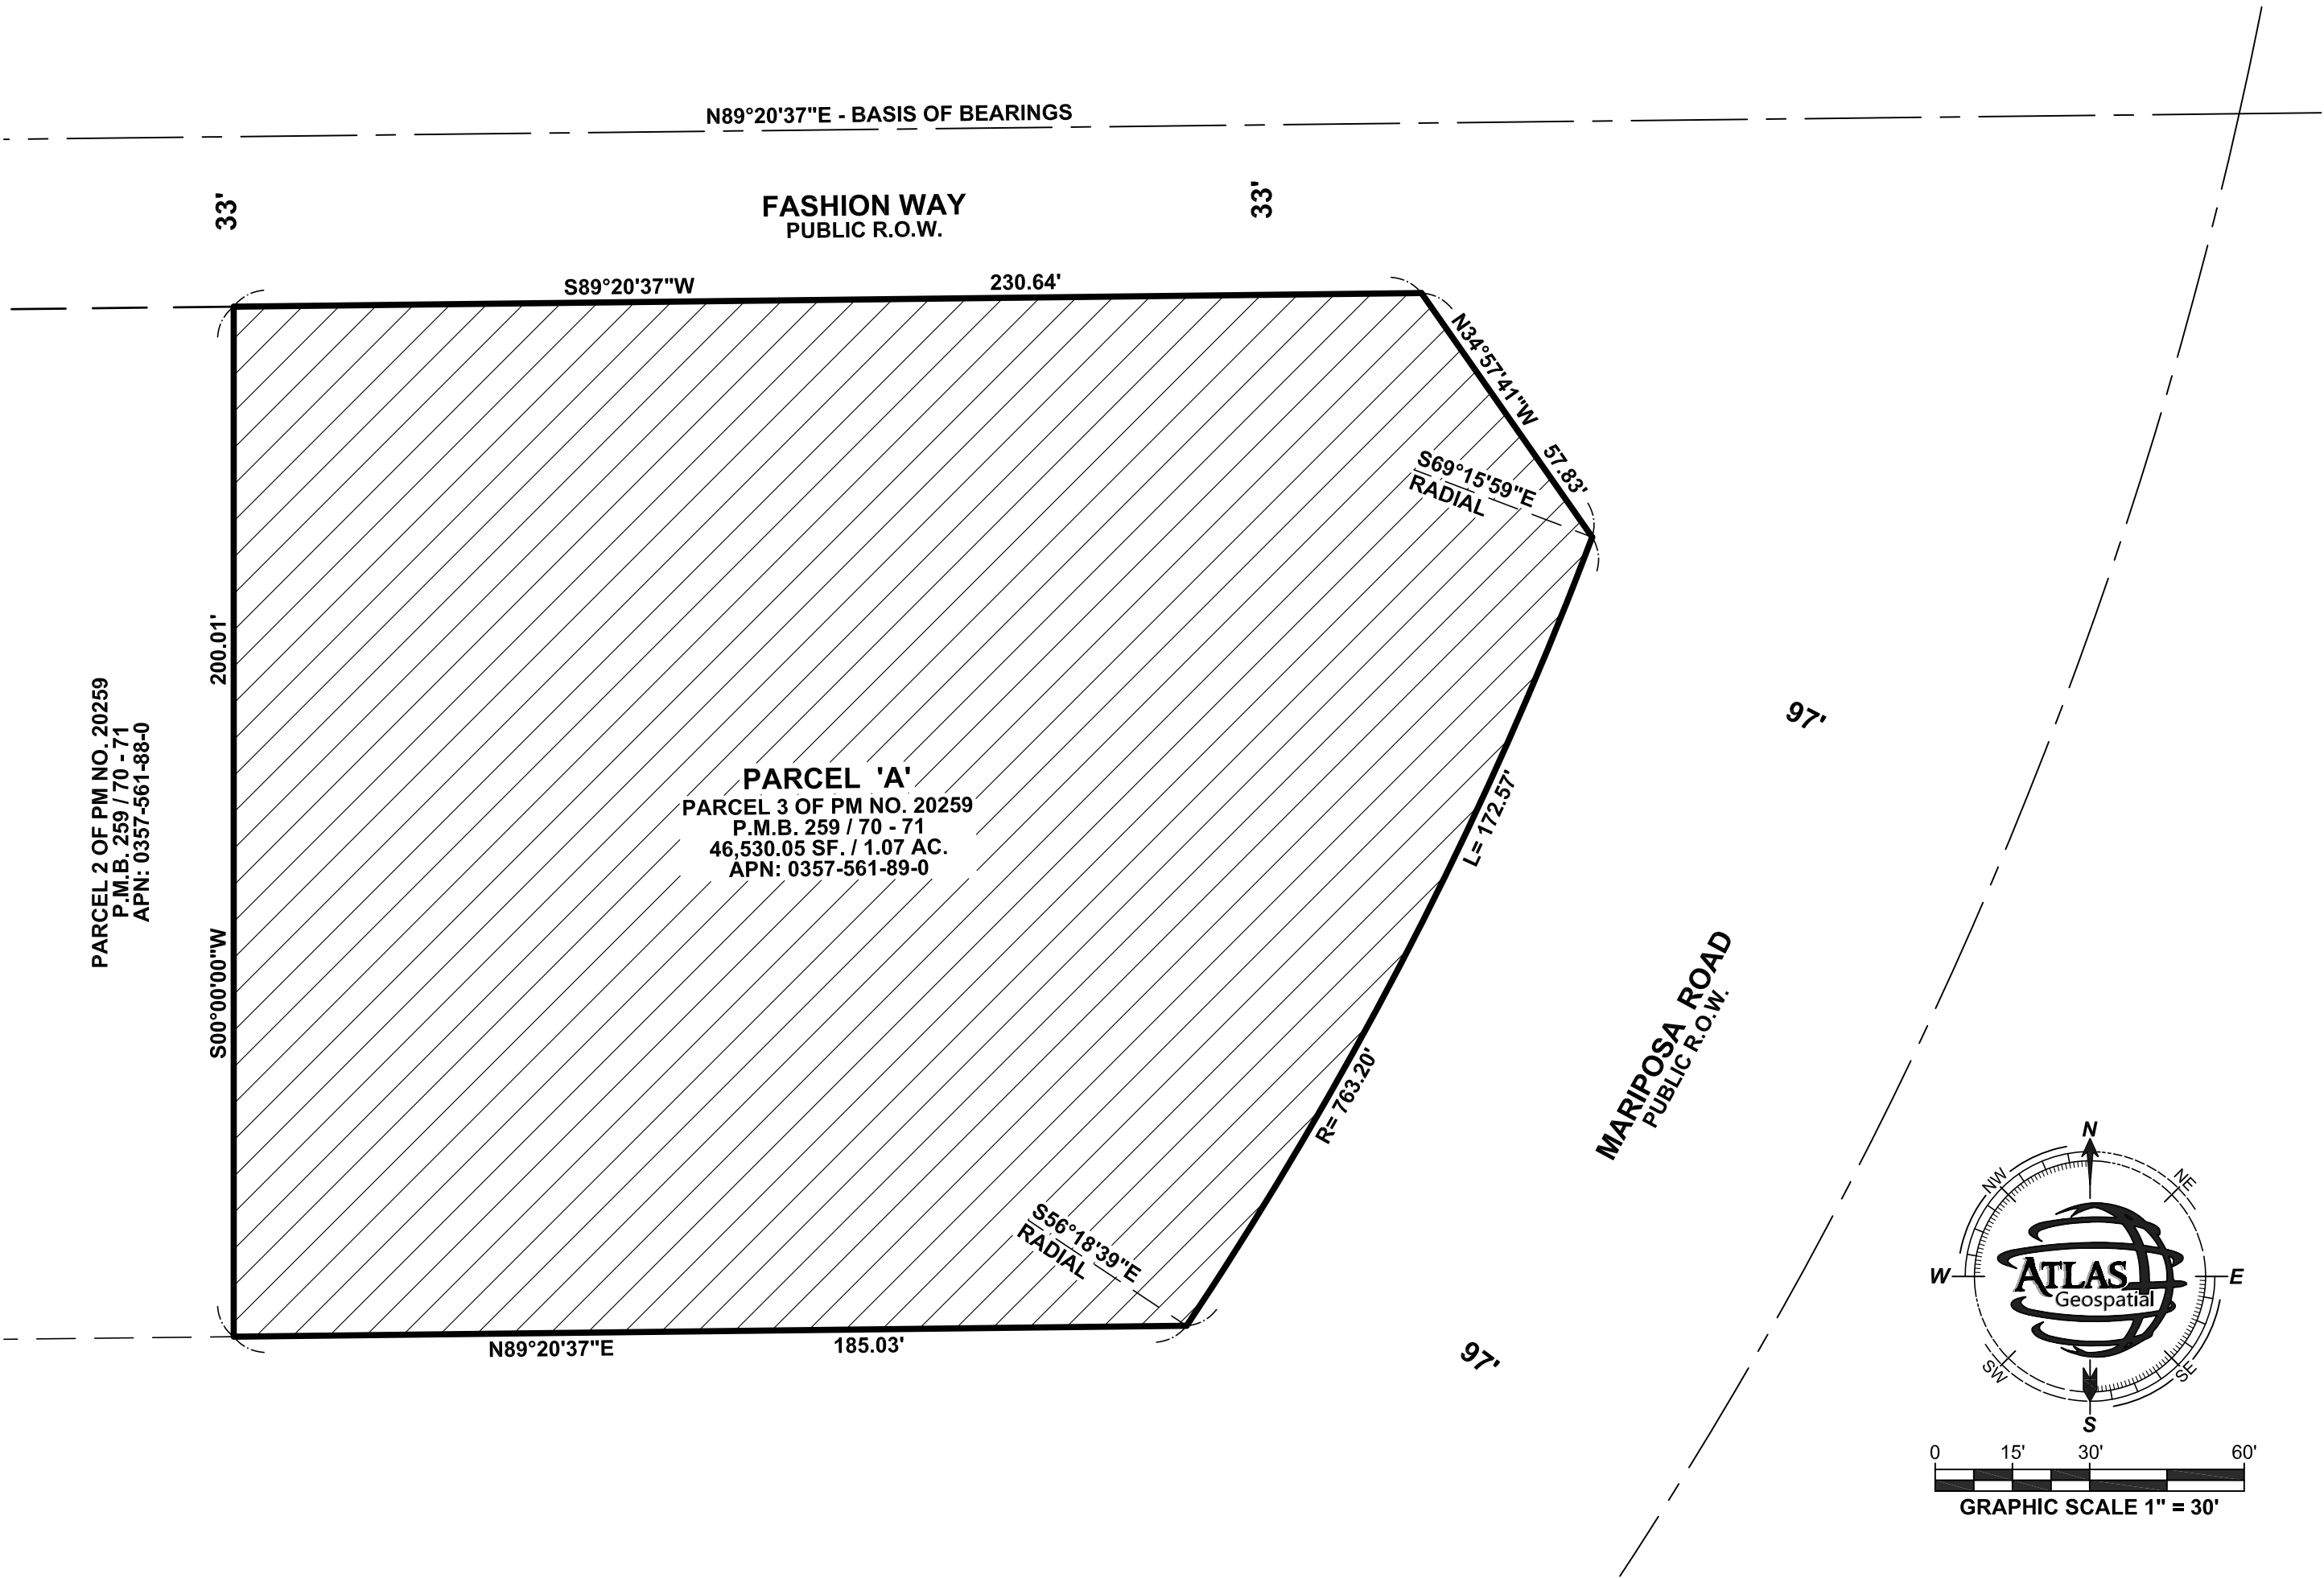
N89°20'37"E - BASIS OF BEARINGS

33'

FASHION WAY
PUBLIC R.O.W.

33'

S89°20'37"W

230.64'

N34°57'41"W

57.83'

S69°15'59"E
RADIAL

200.01'

PARCEL 2 OF PM NO. 20259
P.M.B. 259 / 70 - 71
APN: 0357-561-88-0

PARCEL 'A'
PARCEL 3 OF PM NO. 20259
P.M.B. 259 / 70 - 71
46,530.05 SF. / 1.07 AC.
APN: 0357-561-89-0

97'

L= 172.57'

S00°00'00"W

MARIPOSA ROAD
PUBLIC R.O.W.

R= 763.20'

S56°18'39"E
RADIAL

N89°20'37"E

185.03'

97'

N
NW
NE
W
E
SW
SE
S
ATLAS
Geospatial

0
15'
30'
60'
GRAPHIC SCALE 1" = 30'